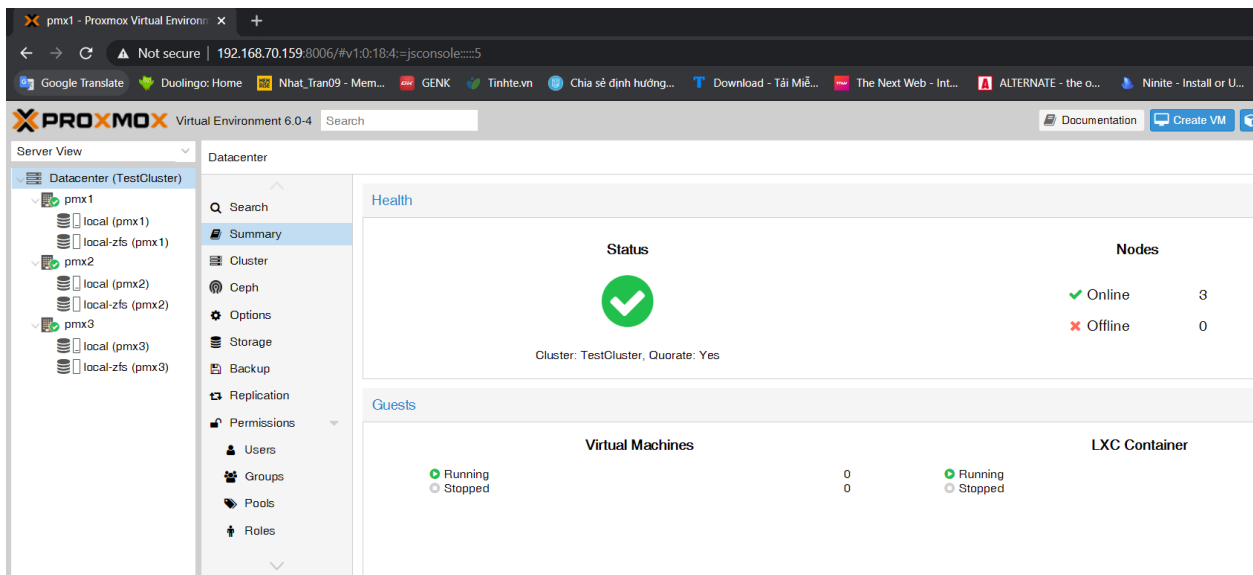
pmx1 - Proxmox Virtual Environm ×
+
Not secure | 192.168.70.159:8006/#v1:0:18:4:=jsconsole:::::5
Google Translate   Duolingo: Home   Nhat_Tran09 - Mem...   GENK   Tinhte.vn   Chia sẻ định hướng...   Download - Tải Miễ...   The Next Web - Int...   ALTERNATE - the o...   Ninite - Install or U...

PROXMOX Virtual Environment 6.0-4 Search
Documentation   Create VM

Server View
Datacenter (TestCluster)
pmx1
local (pmx1)
local-zfs (pmx1)
pmx2
local (pmx2)
local-zfs (pmx2)
pmx3
local (pmx3)
local-zfs (pmx3)

Datacenter
Search
Summary
Cluster
Ceph
Options
Storage
Backup
Replication
Permissions
Users
Groups
Pools
Roles

Health
Status
Cluster: TestCluster, Quorate: Yes
Nodes
Online 3
Offline 0

Guests
Virtual Machines
Running 0
Stopped 0
LXC Container
Running
Stopped